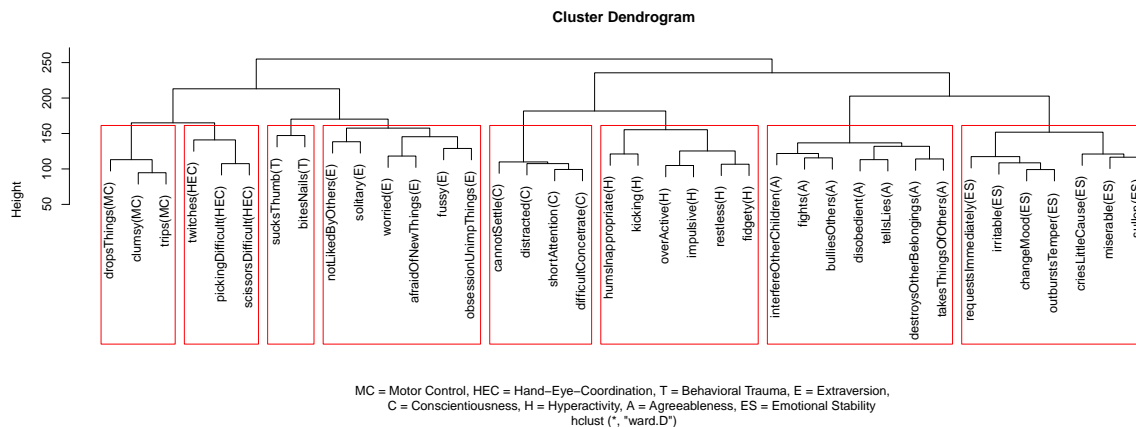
Cluster Dendrogram

Height

250
200
150
100
50

dropsThings(MC)
clumsy(MC)
trips(MC)
twitches(HEC)
pickingDifficult(HEC)
scissorsDifficult(HEC)
sucksThumb(T)
bitesNails(T)
notLikedByOthers(E)
soltary(E)
worried(E)
afraidOfNewThings(E)
fussy(E)
obsessionUnimpThings(E)
cannotSettle(C)
distracted(C)
shortAttention(C)
difficultConcetrate(C)
humsInappropriate(H)
kicking(H)
overActive(H)
impulsive(H)
restless(H)
fidgety(H)
interfereOtherChildren(A)
fights(A)
bulliesOthers(A)
disobedient(A)
tellsLies(A)
destroysOtherBelongings(A)
takesThingsOfOthers(A)
requestsImmediately(ES)
irritable(ES)
changeMood(ES)
outburstsTemper(ES)
criesLittleCause(ES)
miserable(ES)
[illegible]

MC = Motor Control, HEC = Hand−Eye−Coordination, T = Behavioral Trauma, E = Extraversion,
C = Conscientiousness, H = Hyperactivity, A = Agreeableness, ES = Emotional Stability
hclust (*, "ward.D")